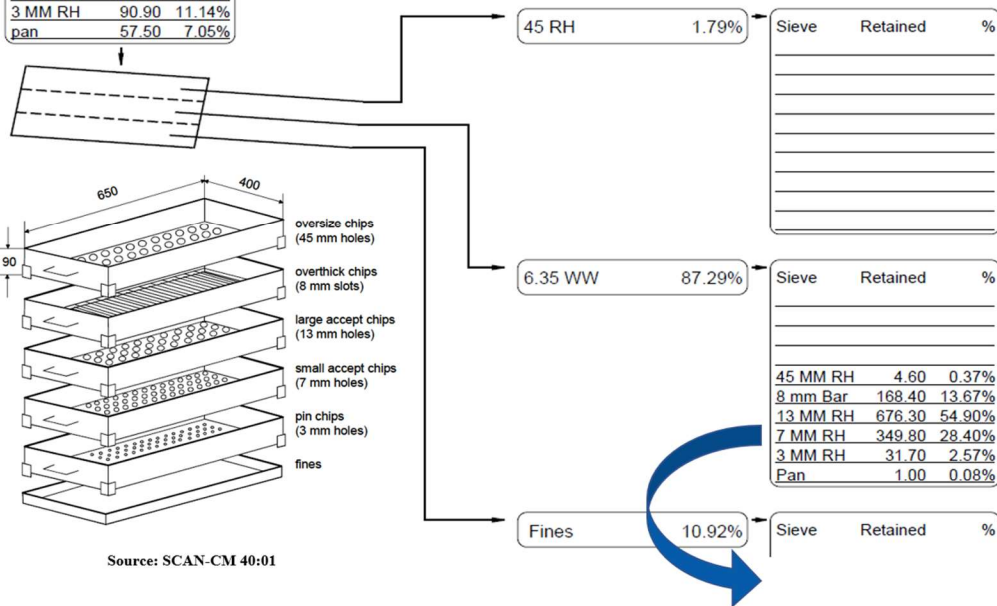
| 3 MM RH | 90.90 | 11.14% |
|---|---|---|
| pan | 57.50 | 7.05% |

45 RH 1.79%

| Sieve | Retained | % |
|---|---|---|

6.35 WW 87.29%

| Sieve | Retained | % |
|---|---|---|
| 45 MM RH | 4.60 | 0.37% |
| 8 mm Bar | 168.40 | 13.67% |
| 13 MM RH | 676.30 | 54.90% |
| 7 MM RH | 349.80 | 28.40% |
| 3 MM RH | 31.70 | 2.57% |
| Pan | 1.00 | 0.08% |

Fines 10.92%

| Sieve | Retained | % |
|---|---|---|

650
400
90

oversize chips (45 mm holes)
overthick chips (8 mm slots)
large accept chips (13 mm holes)
small accept chips (7 mm holes)
pin chips (3 mm holes)
fines

Source: SCAN-CM 40:01